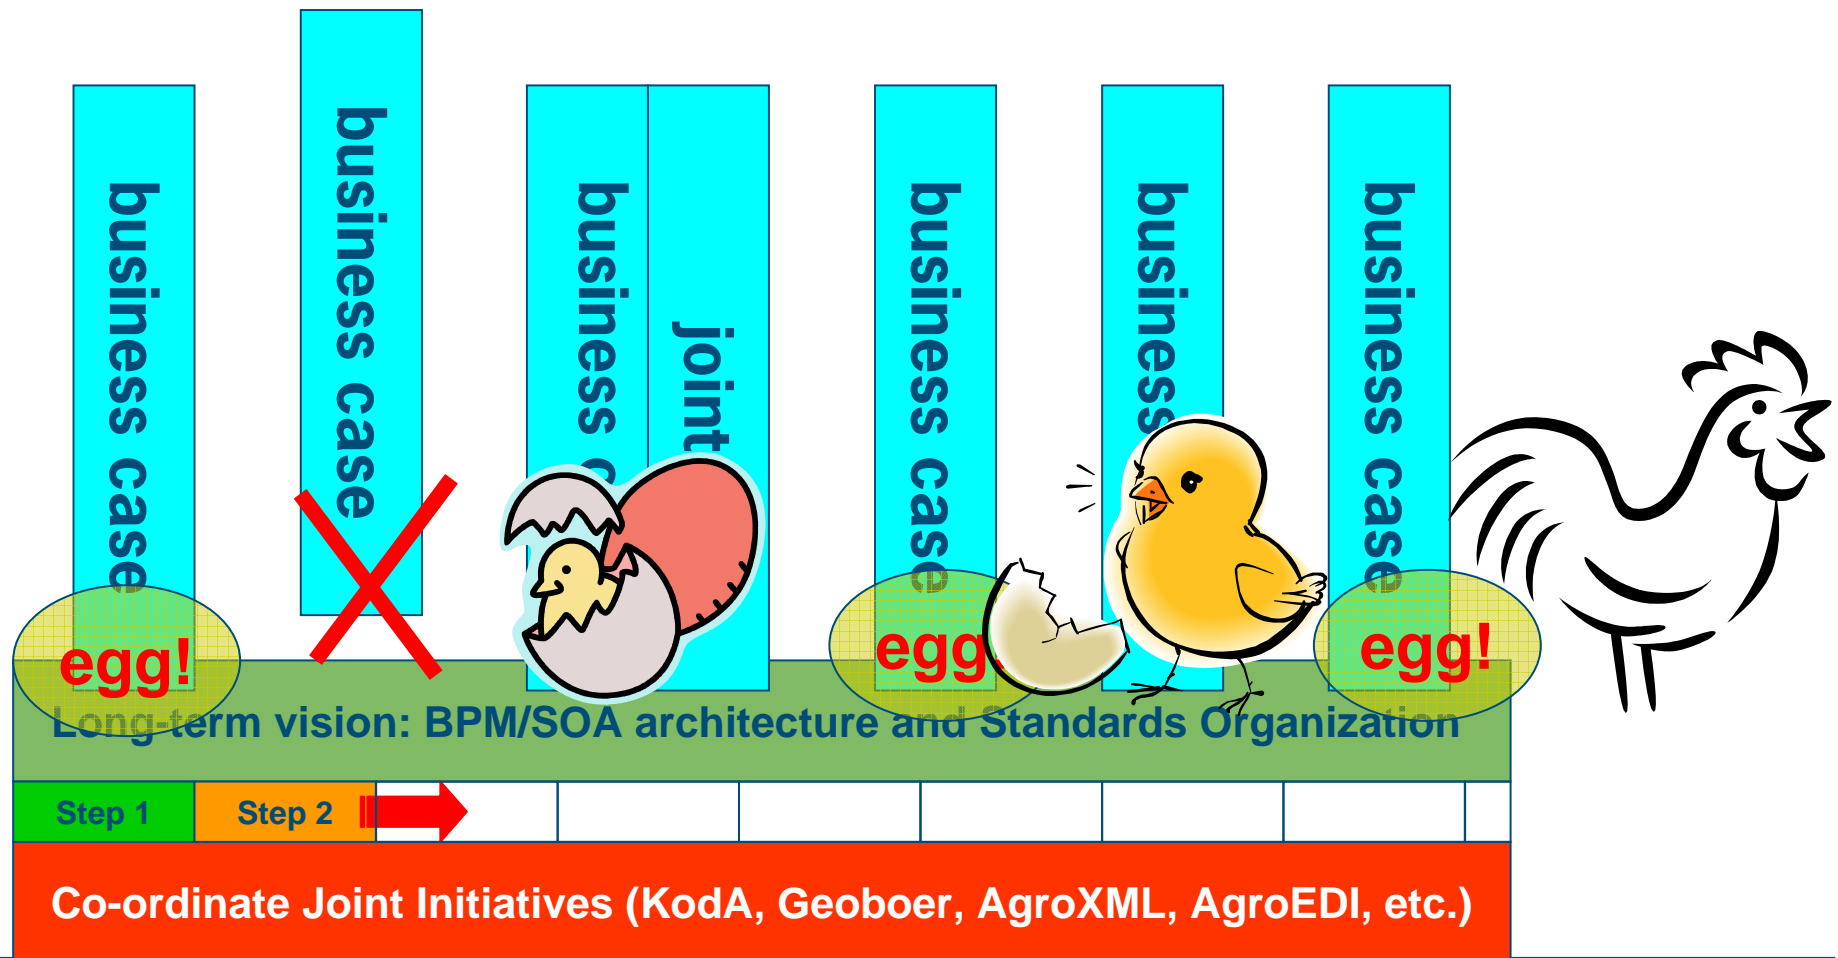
business case

business case

business c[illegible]

joint

business case

business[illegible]

business case

egg!

egg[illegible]

egg!

Long-term vision: BPM/SOA architecture and Standards Organization

Step 1

Step 2

Co-ordinate Joint Initiatives (KodA, Geoboer, AgroXML, AgroEDI, etc.)